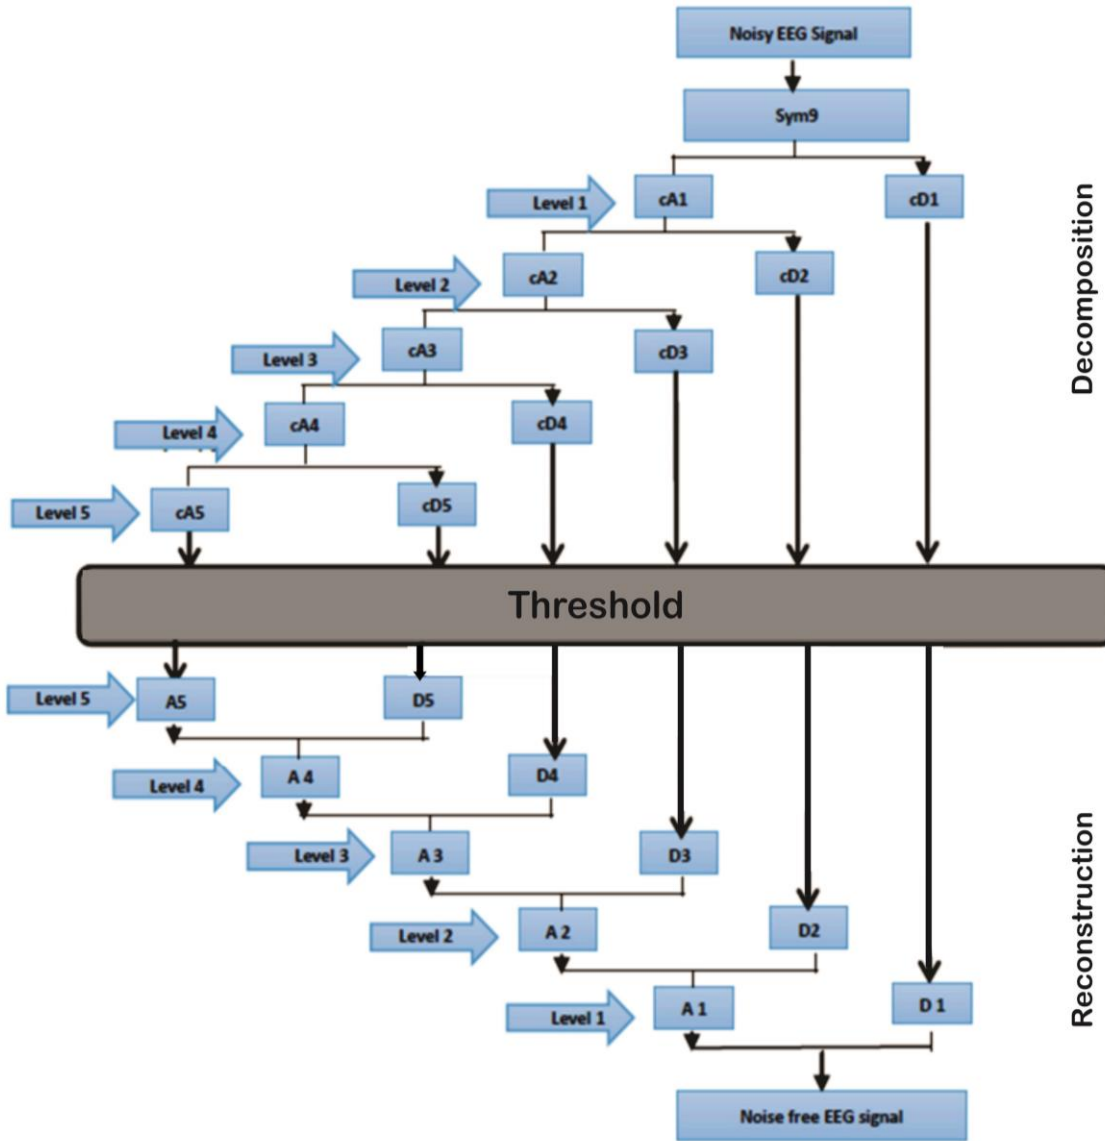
Noisy EEG Signal

Sym9

Level 1
cA1
cD1

Level 2
cA2
cD2

Level 3
cA3
cD3

Level 4
cA4
cD4

Level 5
cA5
cD5

Decomposition

Threshold

Level 5
A5
D5

Level 4
A 4
D4

Level 3
A 3
D3

Level 2
A 2
D2

Level 1
A 1
D 1

Reconstruction

Noise free EEG signal